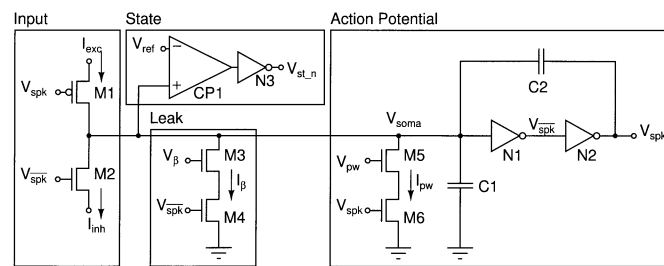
Input

State

Action Potential

$I_{exc}$

$V_{ref}$

$V_{spk}$

M1

CP1

N3

$V_{st\_n}$

C2

Leak

$V_{soma}$

$V_{\beta}$

M3

$V_{\overline{spk}}$

$V_{\overline{spk}}$

M2

$I_{\beta}$

$V_{pw}$

M5

N1

N2

$V_{spk}$

$V_{\overline{spk}}$

M4

$I_{pw}$

C1

$V_{spk}$

M6

$I_{inh}$